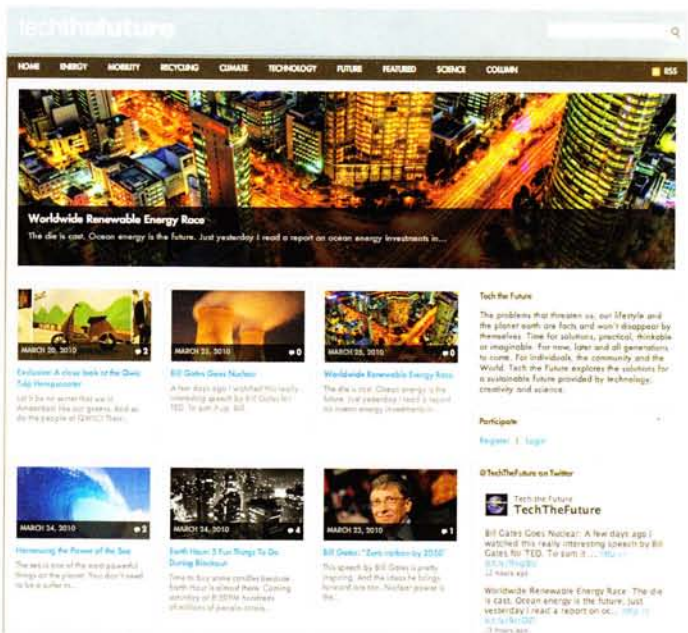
techthefuture

HOME ENERGY MOBILITY RECYCLING CLIMATE TECHNOLOGY FUTURE FEATURED SCIENCE COLUMN RSS

Worldwide Renewable Energy Race

The die is cast. Ocean energy is the future. Just yesterday I read a report on ocean energy investments in...

MARCH 30, 2010 2
Exclusive: A close look at the Qwic Tulp Hemppcruiser
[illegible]

MARCH 25, 2010 0
Bill Gates Goes Nuclear
A few days ago I watched this really interesting speech by Bill Gates for TED. To sum it up, Bill

MARCH 25, 2010 0
Worldwide Renewable Energy Race
The die is cast. Ocean energy is the future. Just yesterday I read a report on ocean energy investments in...

Tech the Future

The problems that threaten us, our lifestyle and the planet earth are facts and won't disappear by themselves. Time for solutions, practical, thinkable or imaginable. For now, later and all generations to come. For individuals, the community and the World. Tech the Future explores the solutions for a sustainable future provided by technology, creativity and science.

Participate

Register | Login

MARCH 24, 2010 2
Harnessing the Power of the Sea
The sea is one of the most powerful things on the planet. You don't need to be a surfer to...

MARCH 24, 2010 4
Earth Hour: 3 Fun Things To Do During Blackout
Time to buy some candles because Earth Hour is almost there. Coming saturday at 8:30PM hundreds of millions of people across...

MARCH 23, 2010 1
Bill Gates: "Zero carbon by 2050"
This speech by Bill Gates is pretty inspiring. And the ideas he brings forward are too. Nuclear power is the...

@TechTheFuture on Twitter

Tech the Future
TechTheFuture

Bill Gates Goes Nuclear: A few days ago I watched this really interesting speech by Bill Gates for TED. To sum it ... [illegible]
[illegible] hours ago

Worldwide Renewable Energy Race: The die is cast. Ocean energy is the future. Just yesterday I read a report on oc... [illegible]
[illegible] hours ago